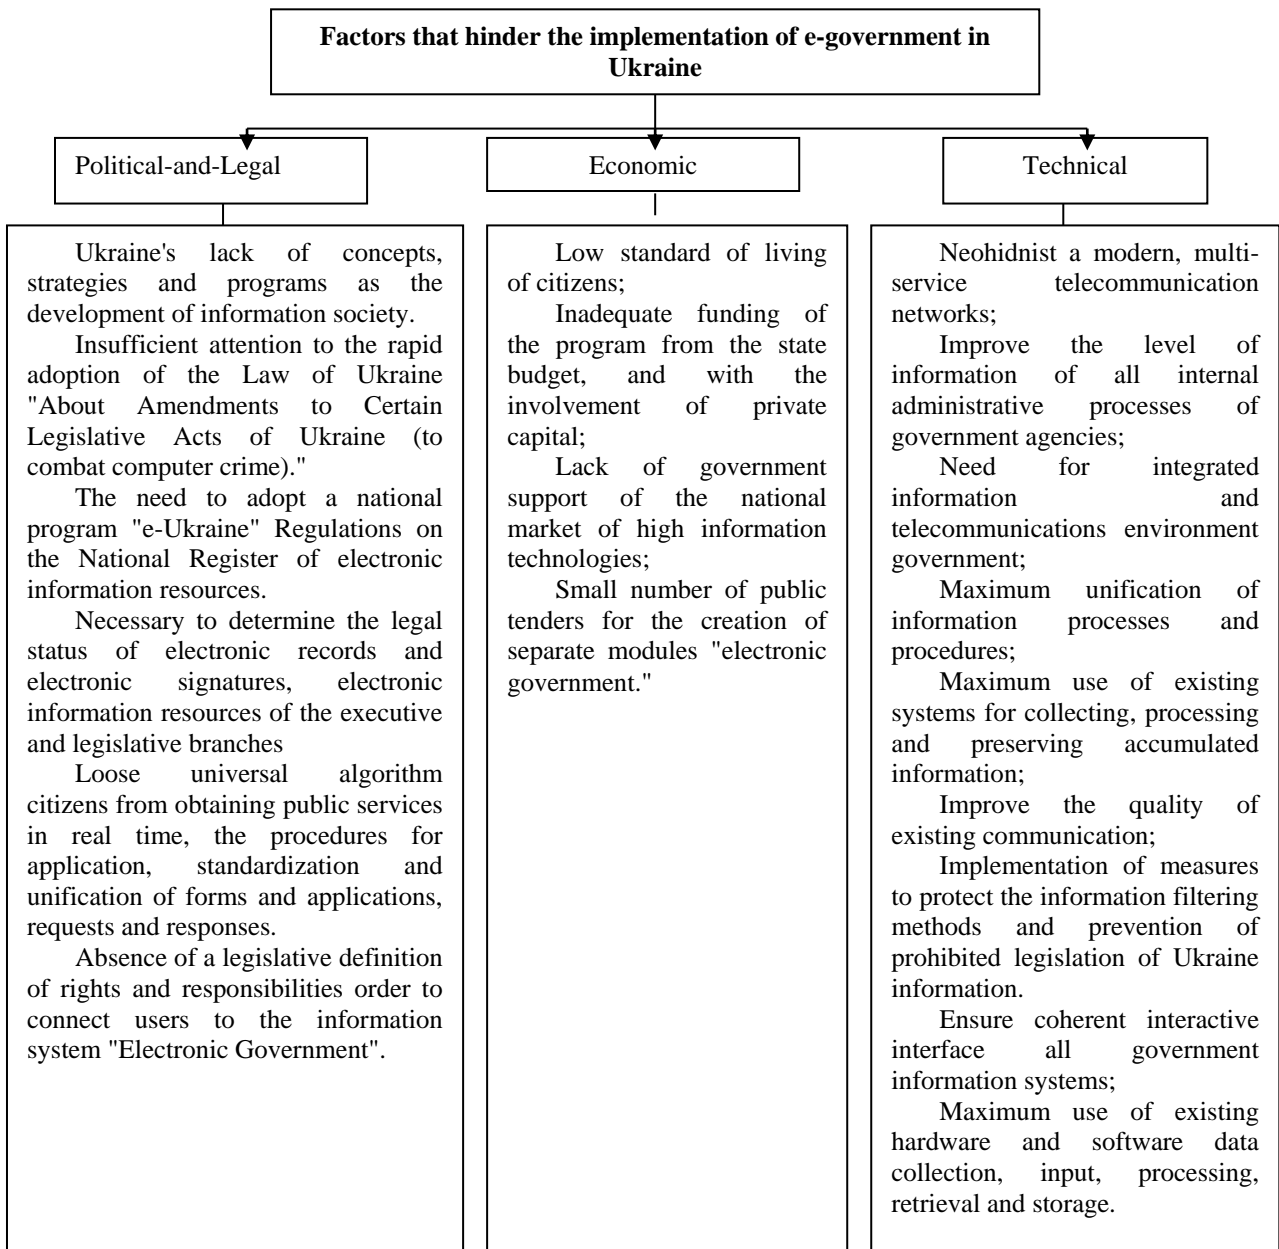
Factors that hinder the implementation of e-government in Ukraine

Political-and-Legal

Economic

Technical

Ukraine's lack of concepts, strategies and programs as the development of information society.

Insufficient attention to the rapid adoption of the Law of Ukraine "About Amendments to Certain Legislative Acts of Ukraine (to combat computer crime)."

The need to adopt a national program "e-Ukraine" Regulations on the National Register of electronic information resources.

Necessary to determine the legal status of electronic records and electronic signatures, electronic information resources of the executive and legislative branches

Loose universal algorithm citizens from obtaining public services in real time, the procedures for application, standardization and unification of forms and applications, requests and responses.

Absence of a legislative definition of rights and responsibilities order to connect users to the information system "Electronic Government".

Low standard of living of citizens;

Inadequate funding of the program from the state budget, and with the involvement of private capital;

Lack of government support of the national market of high information technologies;

Small number of public tenders for the creation of separate modules "electronic government."

Neohidnist a modern, multi-service telecommunication networks;

Improve the level of information of all internal administrative processes of government agencies;

Need for integrated information and telecommunications environment government;

Maximum unification of information processes and procedures;

Maximum use of existing systems for collecting, processing and preserving accumulated information;

Improve the quality of existing communication;

Implementation of measures to protect the information filtering methods and prevention of prohibited legislation of Ukraine information.

Ensure coherent interactive interface all government information systems;

Maximum use of existing hardware and software data collection, input, processing, retrieval and storage.